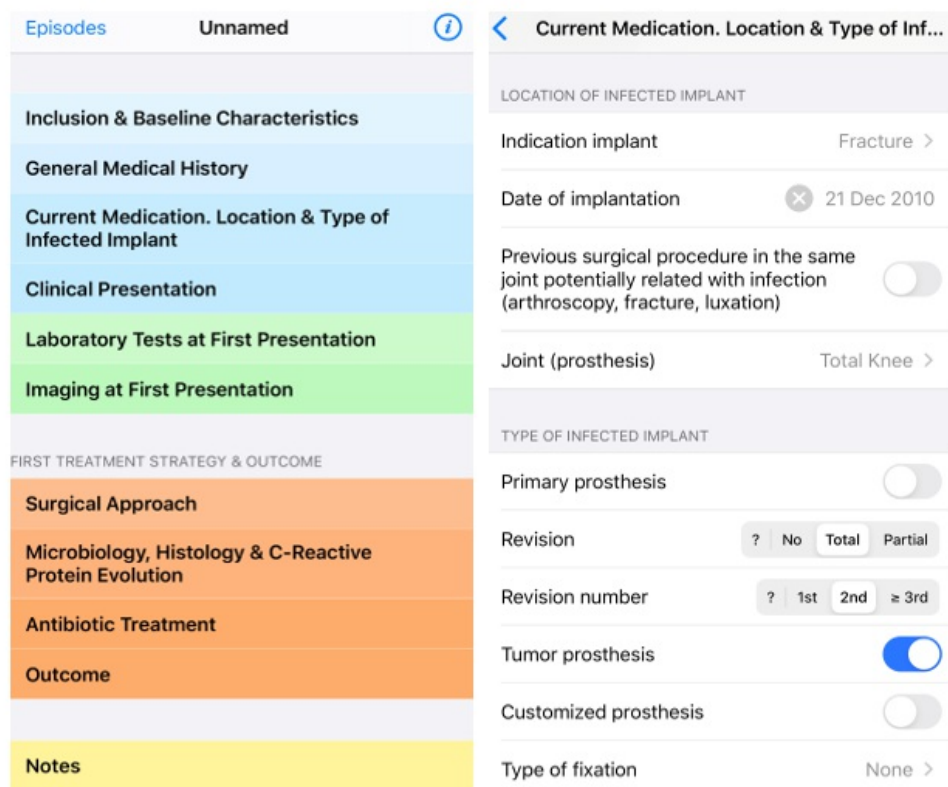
Episodes Unnamed i

Inclusion & Baseline Characteristics

General Medical History

Current Medication. Location & Type of Infected Implant

Clinical Presentation

Laboratory Tests at First Presentation

Imaging at First Presentation

FIRST TREATMENT STRATEGY & OUTCOME

Surgical Approach

Microbiology, Histology & C-Reactive Protein Evolution

Antibiotic Treatment

Outcome

Notes

< Current Medication. Location & Type of Inf...

LOCATION OF INFECTED IMPLANT

Indication implant Fracture >

Date of implantation 21 Dec 2010

Previous surgical procedure in the same joint potentially related with infection (arthroscopy, fracture, luxation)

Joint (prosthesis) Total Knee >

TYPE OF INFECTED IMPLANT

Primary prosthesis

Revision ? No Total Partial

Revision number ? 1st 2nd ≥ 3rd

Tumor prosthesis

Customized prosthesis

Type of fixation None >